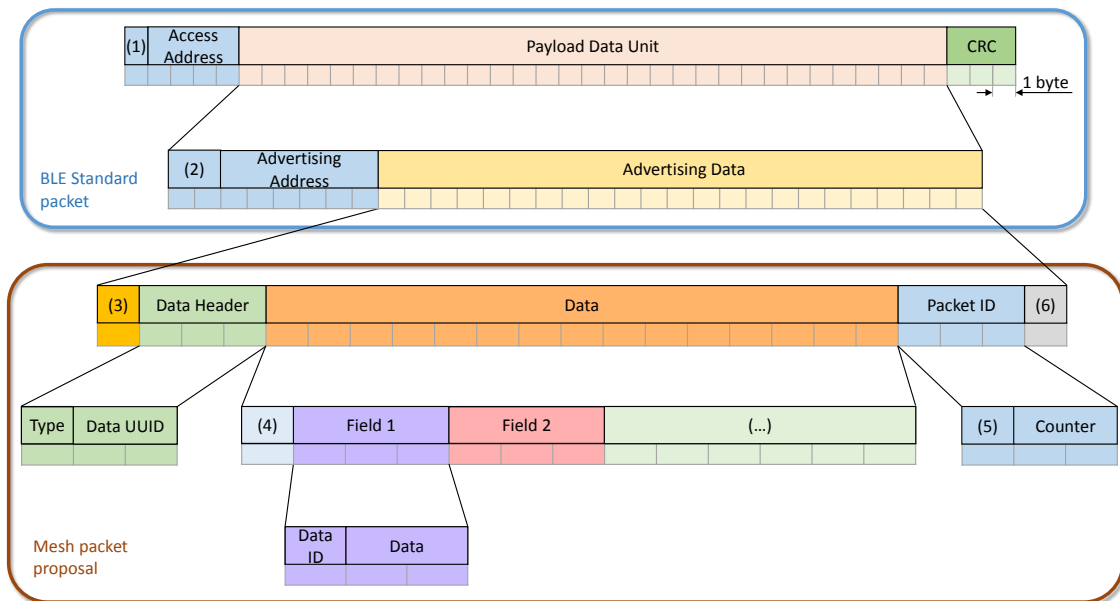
(1) Access Address | Payload Data Unit | CRC

1 byte

(2) Advertising Address | Advertising Data

BLE Standard packet

(3) | Data Header | Data | Packet ID | (6)

Type | Data UUID

(4) | Field 1 | Field 2 | (...)

(5) | Counter

Data ID | Data

Mesh packet proposal